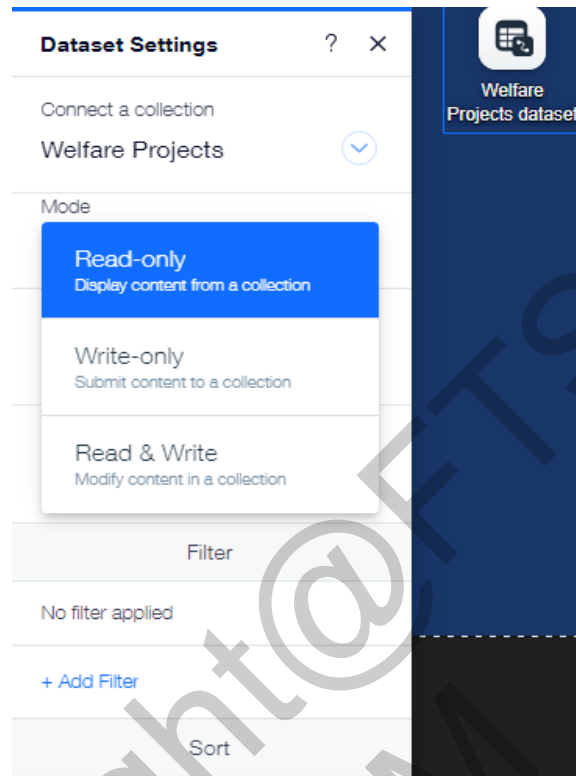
Dataset Settings ? ×

Connect a collection

Welfare Projects

Mode

Read-only
Display content from a collection

Write-only
Submit content to a collection

Read & Write
Modify content in a collection

Filter

No filter applied

+ Add Filter

Sort

Welfare Projects dataset